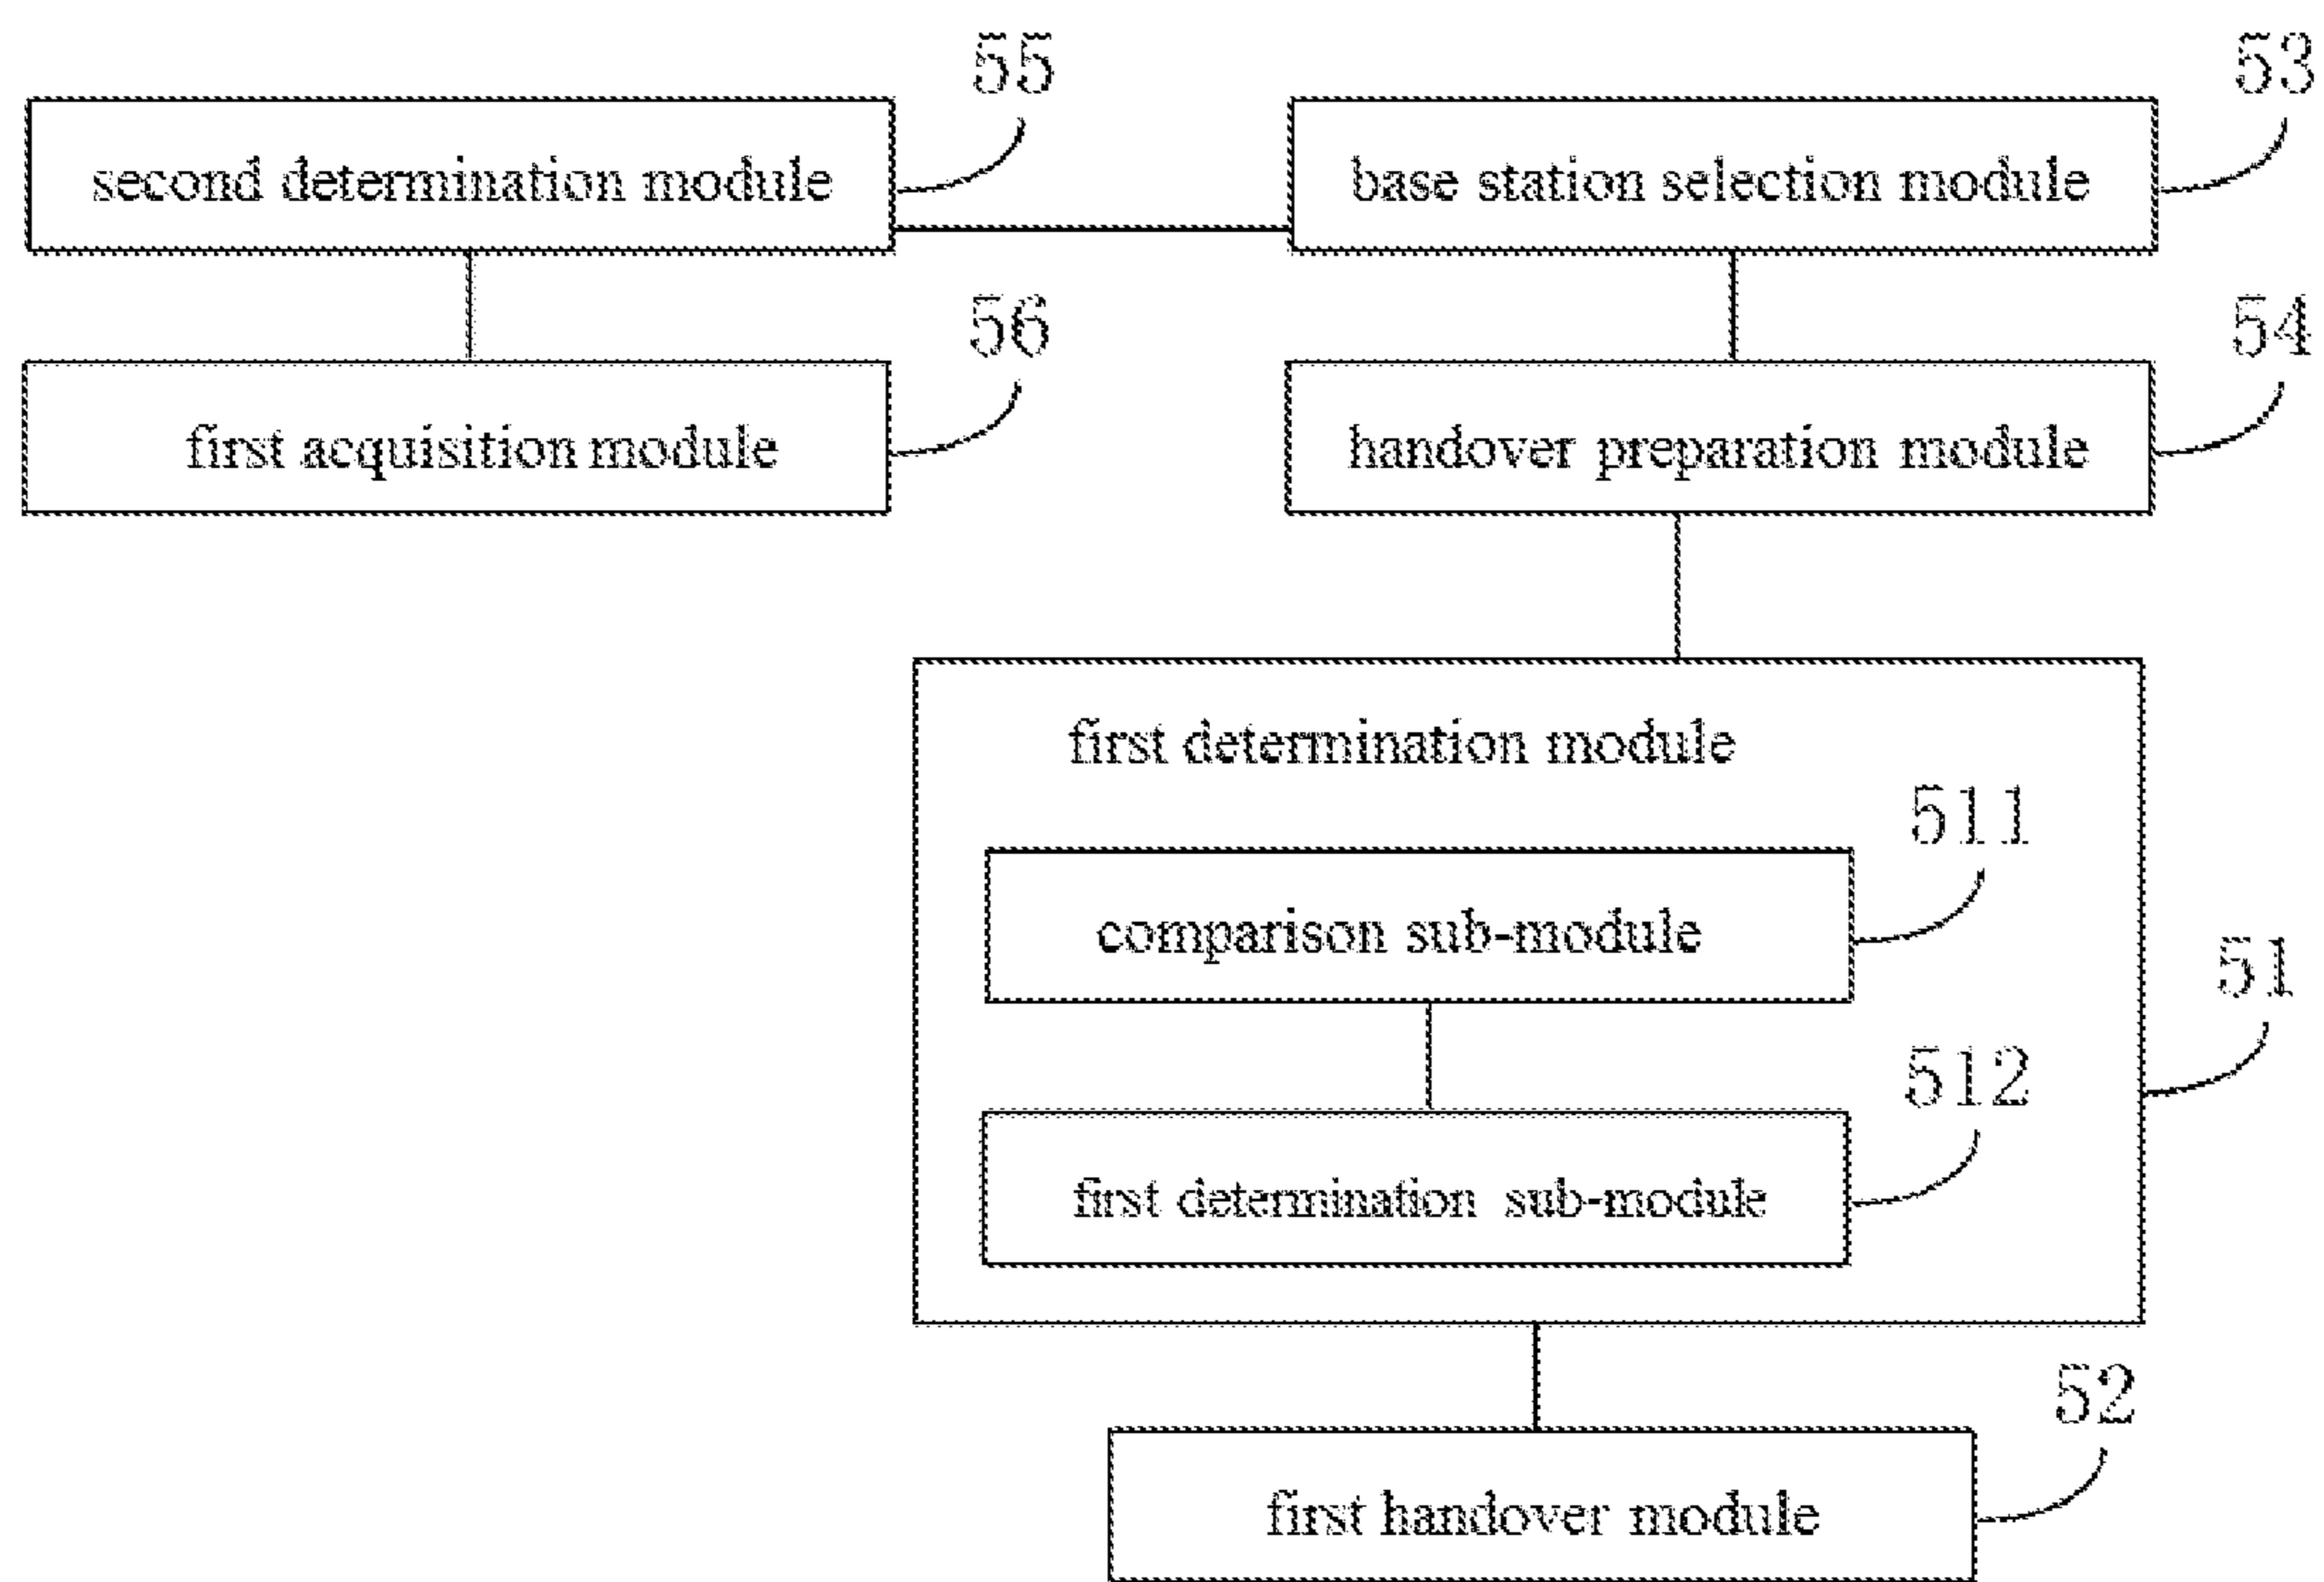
55
second determination module

53
base station selection module

56
first acquisition module

54
handover preparation module

first determination module

511
comparison sub-module

51

512
first determination sub-module

52
first handover module